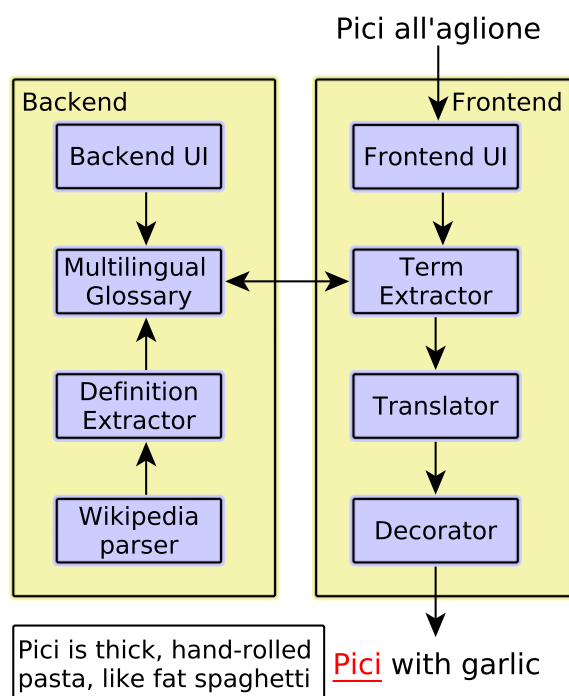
Pici all'aglione

Backend

Backend UI

Multilingual Glossary

Definition Extractor

Wikipedia parser

Frontend

Frontend UI

Term Extractor

Translator

Decorator

Pici is thick, hand-rolled pasta, like fat spaghetti

Pici with garlic